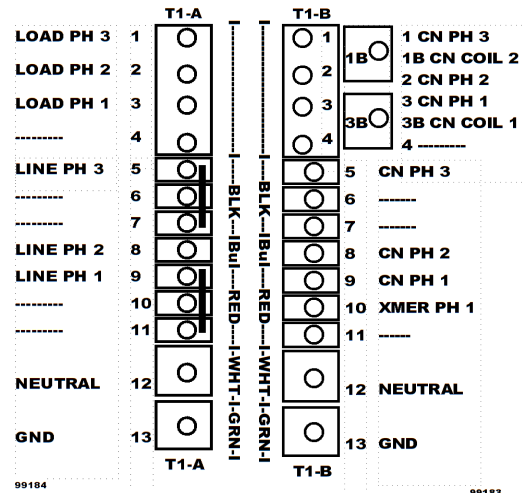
T1-A

LOAD PH 3 1
LOAD PH 2 2
LOAD PH 1 3
--------- 4
LINE PH 3 5
--------- 6
--------- 7
LINE PH 2 8
LINE PH 1 9
--------- 10
--------- 11
NEUTRAL 12
GND 13

T1-A

99184

|----BLK----|Bu|----RED----|-WHT-|-GRN-|

|----BLK----|Bu|----RED----|-WHT-|-GRN-|

T1-B

1 1B 1 CN PH 3
1B CN COIL 2
2 2 CN PH 2
3 3B 3 CN PH 1
3B CN COIL 1
4 4 ---------
5 CN PH 3
6 -------
7 -------
8 CN PH 2
9 CN PH 1
10 XMER PH 1
11 ------
12 NEUTRAL
13 GND

T1-B

99183